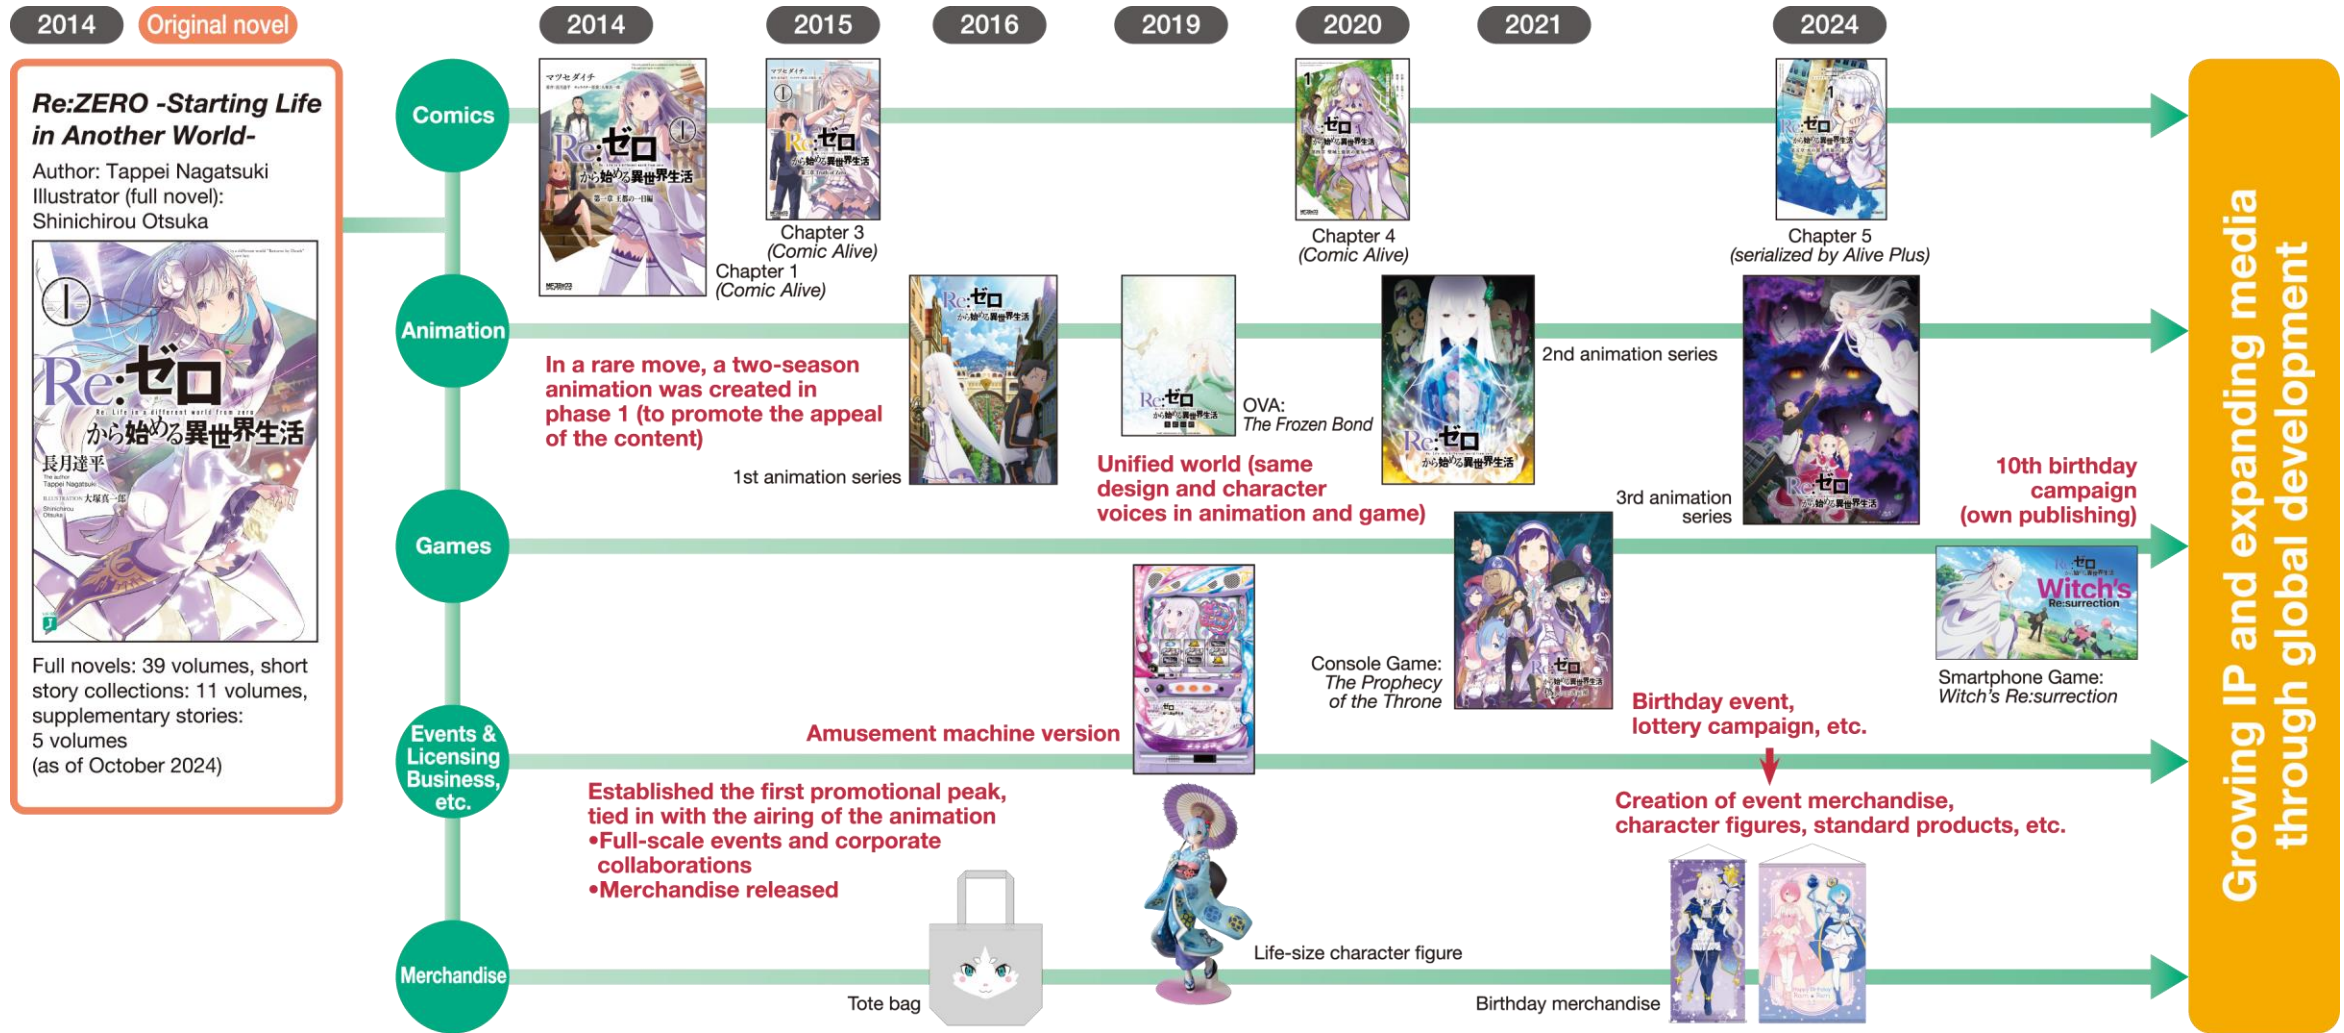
2014 Original novel

Re:ZERO -Starting Life in Another World-
Author: Tappei Nagatsuki
Illustrator (full novel): Shinichirou Otsuka

Re:ゼロから始める異世界生活
長月達平

Full novels: 39 volumes, short story collections: 11 volumes, supplementary stories: 5 volumes
(as of October 2024)

2014 2015 2016 2019 2020 2021 2024

Comics

Chapter 1
(Comic Alive)

Chapter 3
(Comic Alive)

Chapter 4
(Comic Alive)

Chapter 5
(serialized by Alive Plus)

Animation

In a rare move, a two-season animation was created in phase 1 (to promote the appeal of the content)

1st animation series

OVA:
The Frozen Bond

Unified world (same design and character voices in animation and game)

2nd animation series

3rd animation series

10th birthday campaign (own publishing)

Games

Console Game:
The Prophecy of the Throne

Smartphone Game:
Witch's Re:surrection

Amusement machine version

Birthday event, lottery campaign, etc.

Events & Licensing Business, etc.

Established the first promotional peak, tied in with the airing of the animation
•Full-scale events and corporate collaborations
•Merchandise released

Creation of event merchandise, character figures, standard products, etc.

Merchandise

Tote bag

Life-size character figure

Birthday merchandise

Growing IP and expanding media through global development